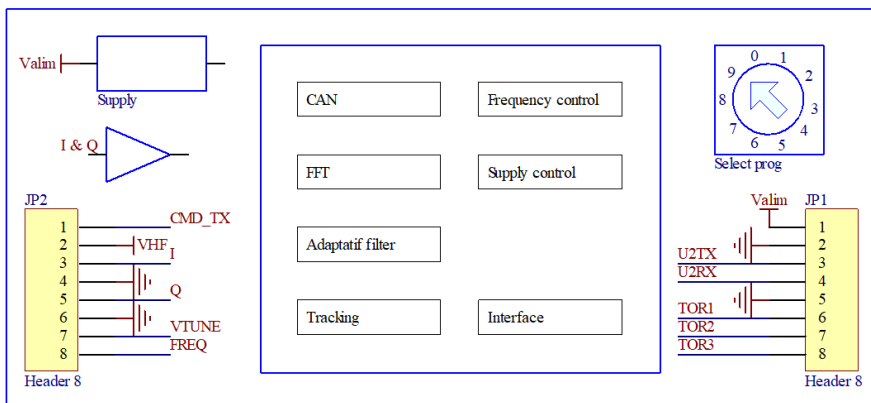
Valim
Supply

I & Q

JP2
1
2
3
4
5
6
7
8
Header 8

CMD_TX
VHF
I
Q
VTUNE
FREQ

CAN
Frequency control
FFT
Supply control
Adaptatif filter
Tracking
Interface

0 1 2 3 4 5 6 7 8 9
Select prog

Valim
JP1
1
2
3
4
5
6
7
8
Header 8

U2TX
U2RX
TOR1
TOR2
TOR3